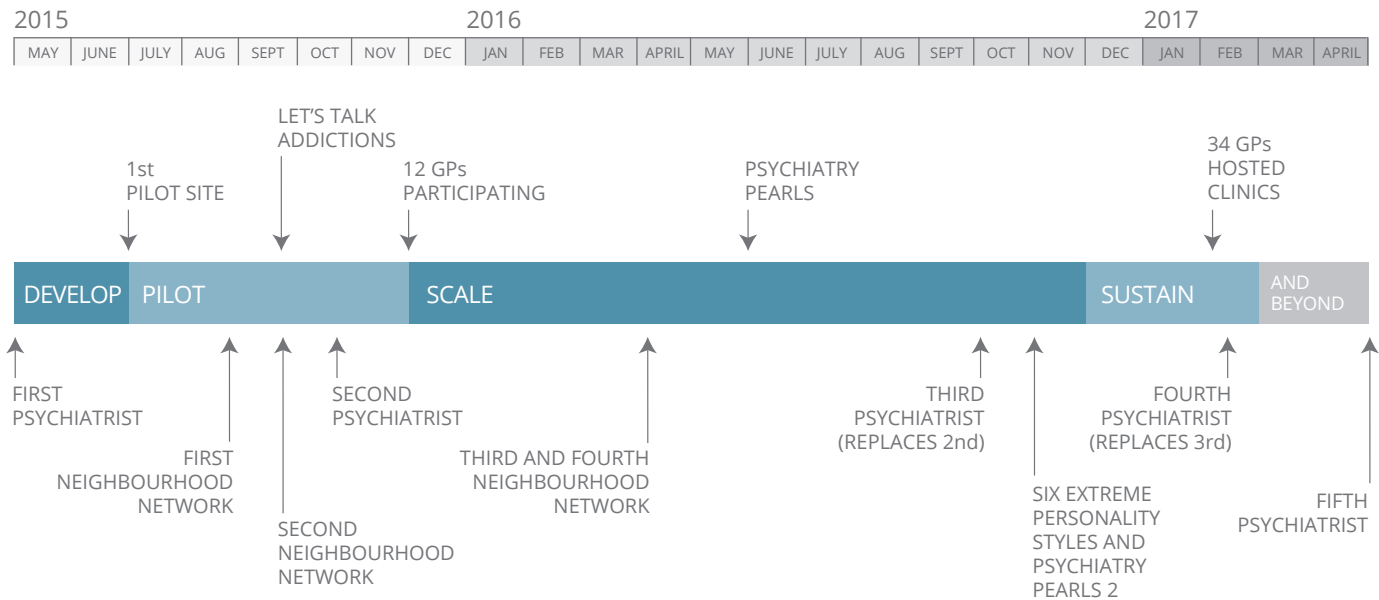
2015

2016

2017

| MAY | JUNE | JULY | AUG | SEPT | OCT | NOV | DEC | JAN | FEB | MAR | APRIL | MAY | JUNE | JULY | AUG | SEPT | OCT | NOV | DEC | JAN | FEB | MAR | APRIL |
|---|---|---|---|---|---|---|---|---|---|---|---|---|---|---|---|---|---|---|---|---|---|---|---|

1st PILOT SITE

LET'S TALK ADDICTIONS

12 GPs PARTICIPATING

PSYCHIATRY PEARLS

34 GPs HOSTED CLINICS

DEVELOP

PILOT

SCALE

SUSTAIN

AND BEYOND

FIRST PSYCHIATRIST

FIRST NEIGHBOURHOOD NETWORK

SECOND NEIGHBOURHOOD NETWORK

SECOND PSYCHIATRIST

THIRD AND FOURTH NEIGHBOURHOOD NETWORK

THIRD PSYCHIATRIST (REPLACES 2nd)

SIX EXTREME PERSONALITY STYLES AND PSYCHIATRY PEARLS 2

FOURTH PSYCHIATRIST (REPLACES 3rd)

FIFTH PSYCHIATRIST